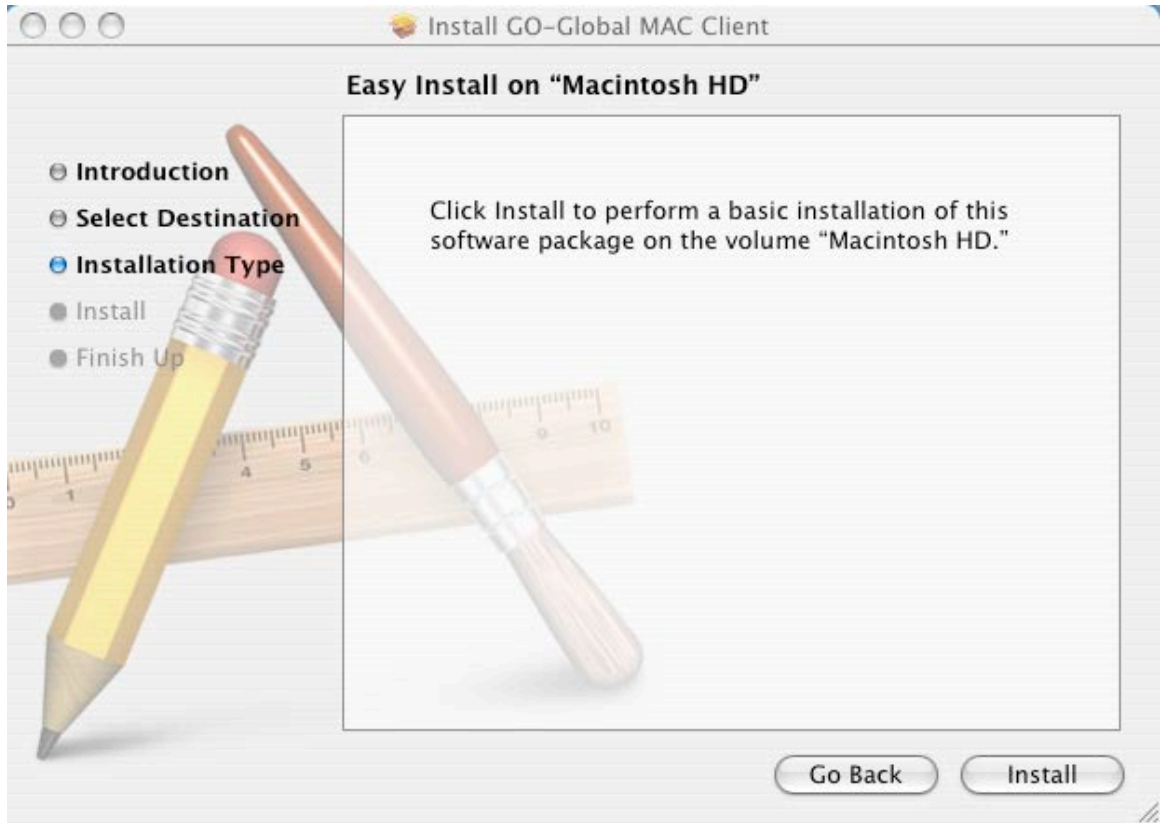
Install GO-Global MAC Client

Easy Install on “Macintosh HD”

Introduction
Select Destination
Installation Type
Install
Finish Up

Click Install to perform a basic installation of this software package on the volume “Macintosh HD.”

Go Back
Install